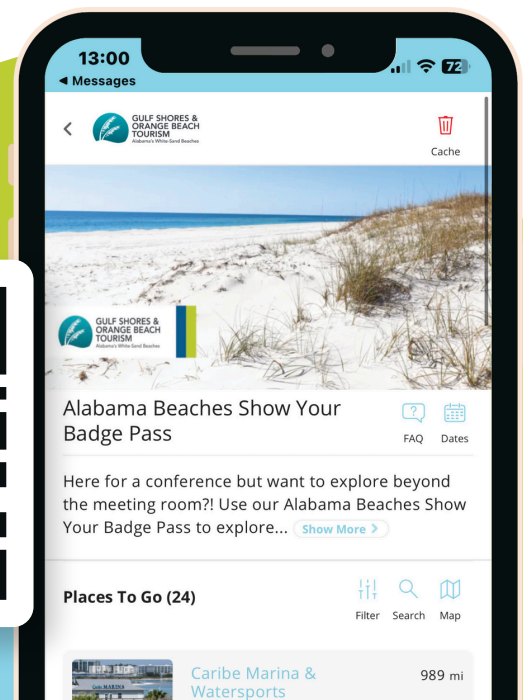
13:00
◀ Messages
72

GULF SHORES & ORANGE BEACH TOURISM
Alabama's White-Sand Beaches

Cache

GULF SHORES & ORANGE BEACH TOURISM
Alabama's White-Sand Beaches

Alabama Beaches Show Your Badge Pass

FAQ
Dates

Here for a conference but want to explore beyond the meeting room?! Use our Alabama Beaches Show Your Badge Pass to explore... Show More >

Places To Go (24)

Filter
Search
Map

Caribe Marina & Watersports
989 mi